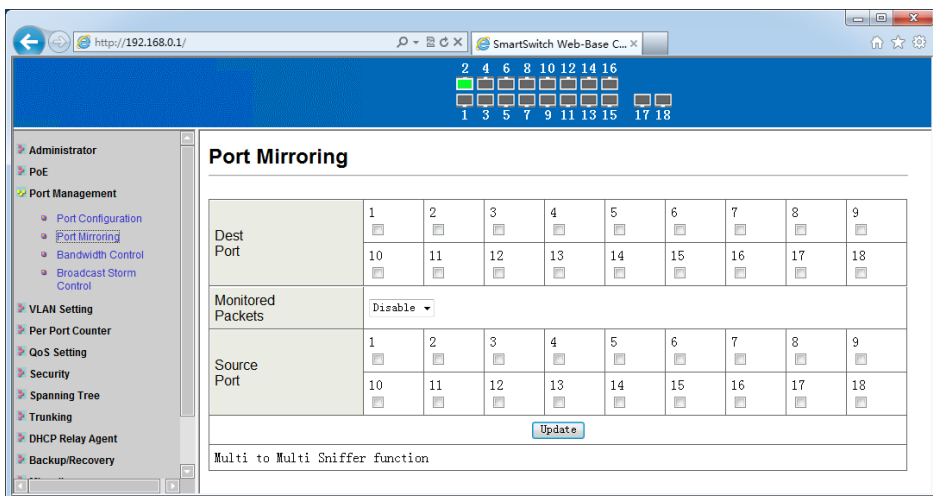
http://192.168.0.1/

SmartSwitch Web-Base C... ×

2 4 6 8 10 12 14 16

1 3 5 7 9 11 13 15 17 18

Administrator
PoE
Port Management
Port Configuration
Port Mirroring
Bandwidth Control
Broadcast Storm Control
VLAN Setting
Per Port Counter
QoS Setting
Security
Spanning Tree
Trunking
DHCP Relay Agent
Backup/Recovery

Port Mirroring

| Dest Port | 1 | 2 | 3 | 4 | 5 | 6 | 7 | 8 | 9 |
|---|---|---|---|---|---|---|---|---|---|
| | 10 | 11 | 12 | 13 | 14 | 15 | 16 | 17 | 18 |
| Monitored Packets | Disable | | | | | | | | |
| Source Port | 1 | 2 | 3 | 4 | 5 | 6 | 7 | 8 | 9 |
| | 10 | 11 | 12 | 13 | 14 | 15 | 16 | 17 | 18 |

Update

Multi to Multi Sniffer function